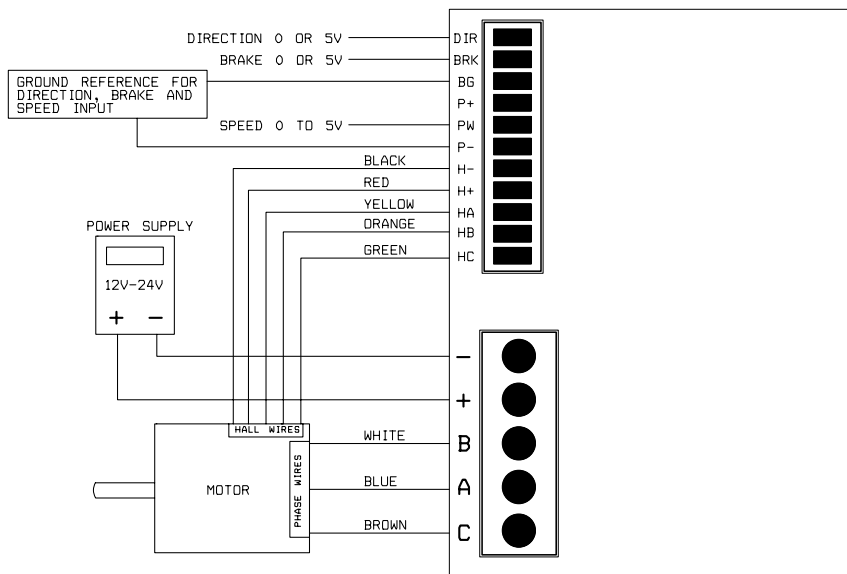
DIRECTION 0 OR 5V
BRAKE 0 OR 5V
GROUND REFERENCE FOR DIRECTION, BRAKE AND SPEED INPUT
SPEED 0 TO 5V
DIR
BRK
BG
P+
PW
P-
H-
H+
HA
HB
HC
BLACK
RED
YELLOW
ORANGE
GREEN
POWER SUPPLY
12V-24V
+ −
−
+
HALL WIRES
WHITE
B
MOTOR
PHASE WIRES
BLUE
A
BROWN
C